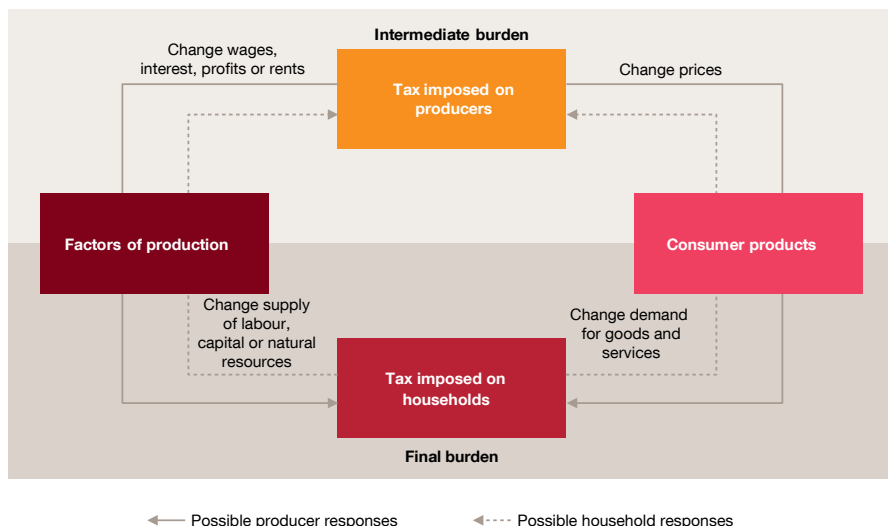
Intermediate burden

Change wages, interest, profits or rents

Tax imposed on producers

Change prices

Factors of production

Consumer products

Change supply of labour, capital or natural resources

Change demand for goods and services

Tax imposed on households

Final burden

Possible producer responses

Possible household responses